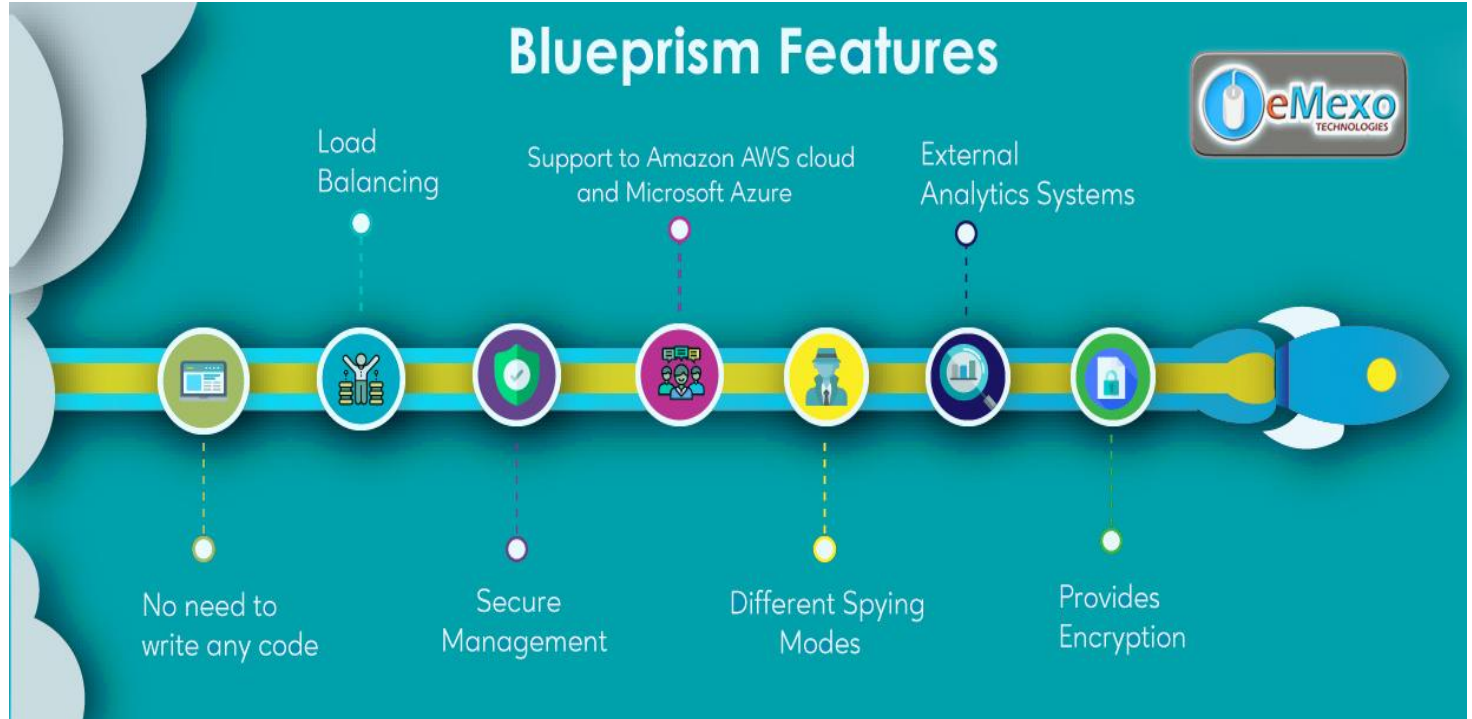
Blueprism Features

eMexo TECHNOLOGIES

Load Balancing

Support to Amazon AWS cloud and Microsoft Azure

External Analytics Systems

No need to write any code

Secure Management

Different Spying Modes

Provides Encryption